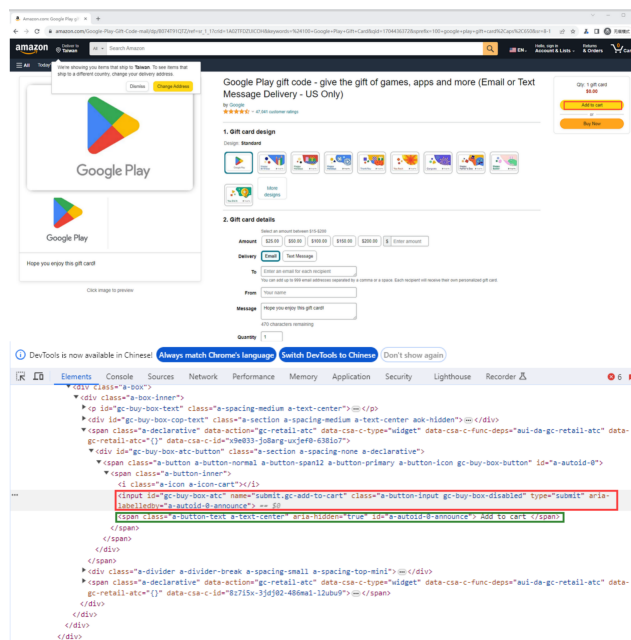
Amazon.com Google Play ×  +

amazon.com/Google-Play-Gift-Code-mail/dp/B07KRYQTZ/ref=sr_1_1?crid=1AG3TFDZUCOH&keywords=%24100+Google+Play+Gift+Card&qid=1704436373&sprefix=100+google+play+gift+card%2Caps%2C650&sr=8-1

amazon Deliver to Taiwan | All | Search Amazon | EN | Hello, sign in Account & Lists | Returns & Orders | Cart

All Today's Deals

We're showing you items that ship to Taiwan. To see items that ship to a different country, change your delivery address.

Dismiss | Change Address

Google Play

Google Play

Hope you enjoy this gift card!

Click image to preview

Google Play gift code - give the gift of games, apps and more (Email or Text Message Delivery - US Only)

by Google

47,340 customer ratings

1. Gift card design

Design: Standard

More designs

2. Gift card details

Select an amount between $10-$200

Amount $25.00 $50.00 $100.00 $150.00 $200.00 $ Enter amount

Delivery Email Text Message

To Enter an email for each recipient

You can add up to 999 email addresses separated by a comma or a space. Each recipient will receive their own personalized gift card

From Your name

Message Hope you enjoy this gift card!

470 characters remaining

Quantity 1

Qty: 1 gift card
$0.00

Add to cart

or

Buy Now

DevTools is now available in Chinese! Always match Chrome's language | Switch DevTools to Chinese | Don't show again

Elements Console Sources Network Performance Memory Application Security Lighthouse Recorder

<div class="a-box">
<div class="a-box-inner">
<p id="gc-buy-box-text" class="a-spacing-medium a-text-center"> ··· </p>
<div id="gc-buy-box-cop-text" class="a-section a-spacing-medium a-text-center aok-hidden"> ··· </div>
<span class="a-declarative" data-action="gc-retail-atc" data-csa-c-type="widget" data-csa-c-func-deps="aui-da-gc-retail-atc" data-gc-retail-atc="{}" data-csa-c-id="x9e033-jo8arg-uxjef0-638io7">
<div id="gc-buy-box-atc-button" class="a-section a-spacing-none a-declarative">
<span class="a-button a-button-normal a-button-span12 a-button-primary a-button-icon gc-buy-box-button" id="a-autoid-0">
<span class="a-button-inner">
<i class="a-icon a-icon-cart"></i>
<input id="gc-buy-box-atc" name="submit.gc-add-to-cart" class="a-button-input gc-buy-box-disabled" type="submit" aria-labelledby="a-autoid-0-announce"> == $0
<span class="a-button-text a-text-center" aria-hidden="true" id="a-autoid-0-announce"> Add to cart </span>
</span>
</span>
</div>
</span>
<div class="a-divider a-divider-break a-spacing-small a-spacing-top-mini"> ··· </div>
<span class="a-declarative" data-action="gc-retail-atc" data-csa-c-type="widget" data-csa-c-func-deps="aui-da-gc-retail-atc" data-gc-retail-atc="{}" data-csa-c-id="8z7i5x-3jdj02-486ma1-12ubu9"> ··· </span>
</div>
</div>
</div>